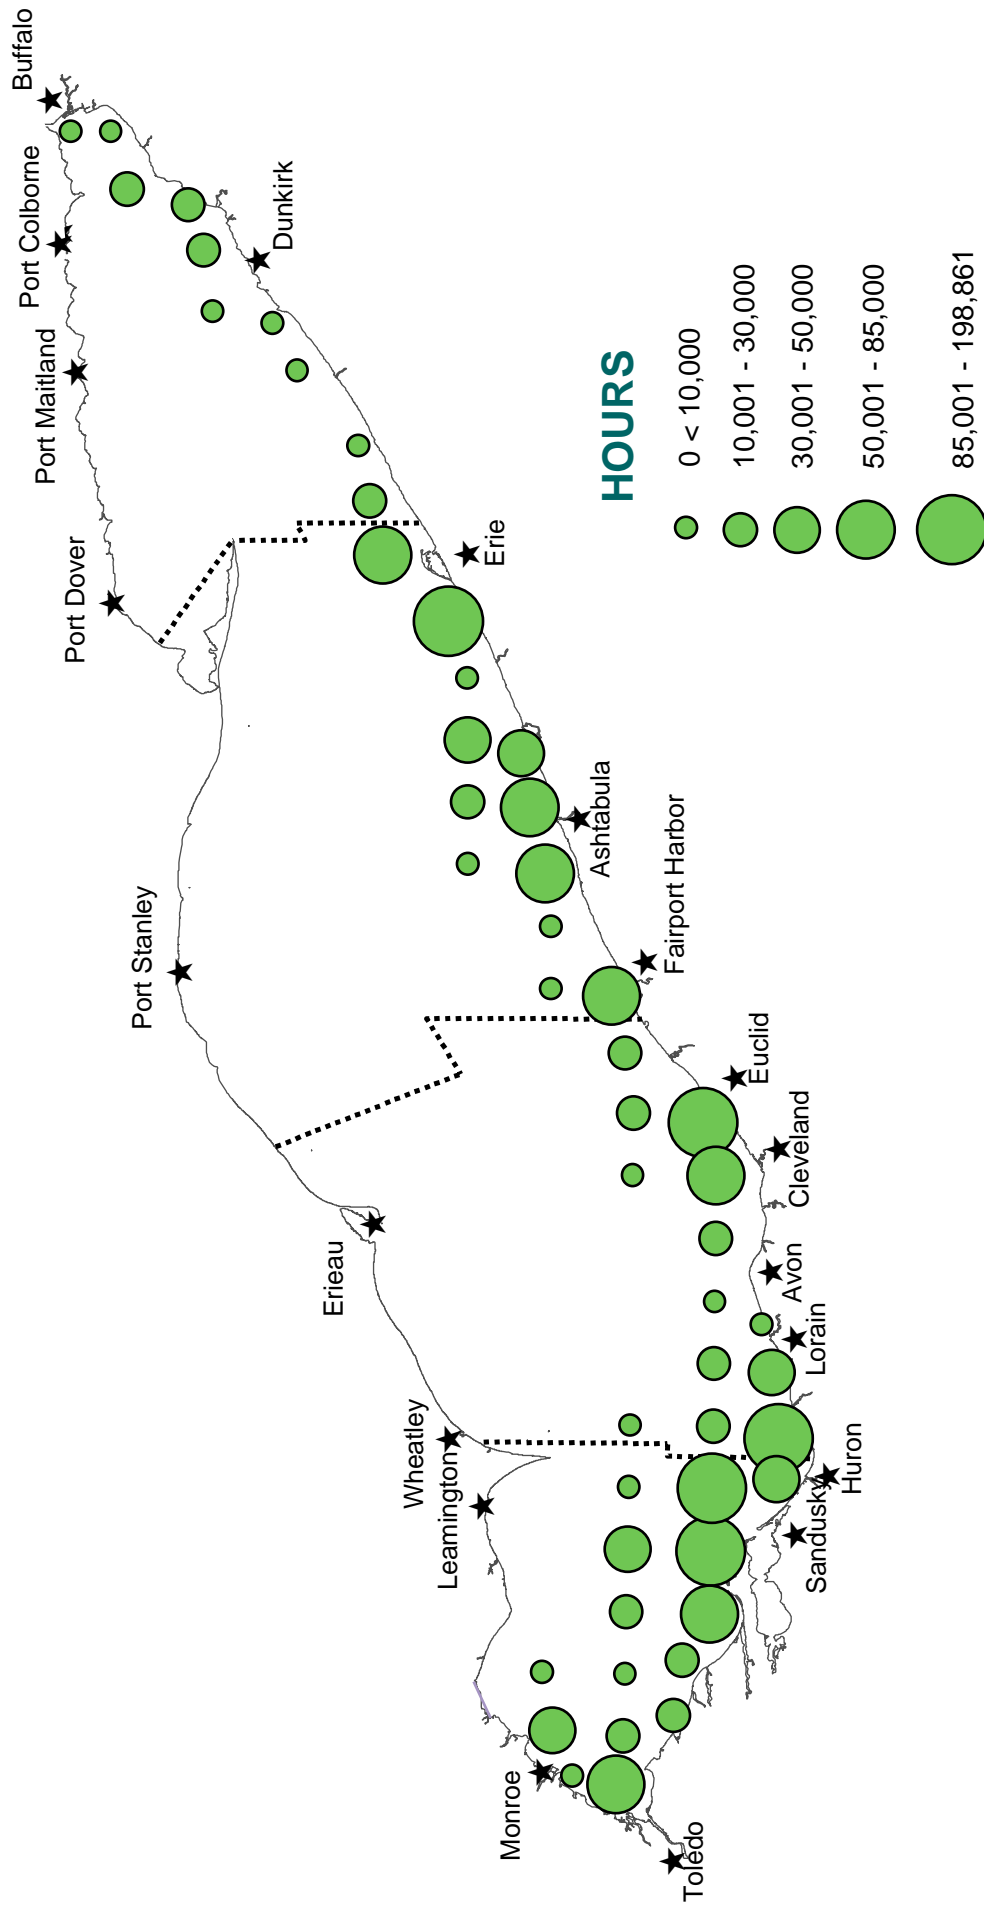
Buffalo
Port Colborne
Port Maitland
Port Dover
Dunkirk
Erie
Ashtabula
Fairport Harbor
Port Stanley
Euclid
Cleveland
Avon
Lorain
Erieau
Wheatley
Leamington
Huron
Sandusky
Monroe
Toledo

HOURS
0 < 10,000
10,001 - 30,000
30,001 - 50,000
50,001 - 85,000
85,001 - 198,861